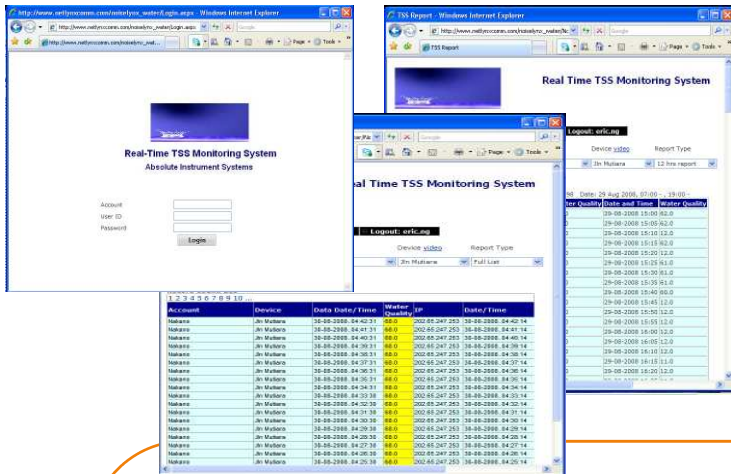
http://www.netlyrocomm.com/noiselync_water/Login.aspx - Windows Internet Explorer

Real-Time TSS Monitoring System
Absolute Instrument Systems

Account
User ID
Password
Login

TSS Report - Windows Internet Explorer

Real Time TSS Monitoring System

Logout: eric.ng
Device video
Report Type
Jin Muliana
12 hrs report

Date: 29 Aug 2008, 07:00 - 19:00

| Water Quality | Date and Time | Water Quality |
|---|---|---|
| | 29-08-2008 15:00 | 62.0 |
| | 29-08-2008 15:05 | 62.0 |
| | 29-08-2008 15:10 | 12.0 |
| | 29-08-2008 15:15 | 62.0 |
| | 29-08-2008 15:20 | 12.0 |
| | 29-08-2008 15:25 | 61.0 |
| | 29-08-2008 15:30 | 61.0 |
| | 29-08-2008 15:40 | 60.0 |
| | 29-08-2008 15:45 | 12.0 |
| | 29-08-2008 15:50 | 12.0 |
| | 29-08-2008 15:55 | 12.0 |
| | 29-08-2008 16:00 | 12.0 |
| | 29-08-2008 16:05 | 12.0 |
| | 29-08-2008 16:10 | 12.0 |
| | 29-08-2008 16:15 | 11.0 |
| | 29-08-2008 16:20 | 12.0 |

Real Time TSS Monitoring System

Logout: eric.ng
Device video
Report Type
Jin Muliana
Full List

1 2 3 4 5 6 7 8 9 10 ...

| Account | Device | Data Date/Time | Water Quality | IP | Date/Time |
|---|---|---|---|---|---|
| Nakano | Jin Muliana | 30-08-2008, 04:42:31 | 68.0 | 202.65.247.253 | 30-08-2008, 04:42:14 |
| Nakano | Jin Muliana | 30-08-2008, 04:41:31 | 68.0 | 202.65.247.253 | 30-08-2008, 04:41:14 |
| Nakano | Jin Muliana | 30-08-2008, 04:40:31 | 68.0 | 202.65.247.253 | 30-08-2008, 04:40:14 |
| Nakano | Jin Muliana | 30-08-2008, 04:39:31 | 68.0 | 202.65.247.253 | 30-08-2008, 04:39:14 |
| Nakano | Jin Muliana | 30-08-2008, 04:38:31 | 68.0 | 202.65.247.253 | 30-08-2008, 04:38:14 |
| Nakano | Jin Muliana | 30-08-2008, 04:37:31 | 68.0 | 202.65.247.253 | 30-08-2008, 04:37:14 |
| Nakano | Jin Muliana | 30-08-2008, 04:36:31 | 68.0 | 202.65.247.253 | 30-08-2008, 04:36:14 |
| Nakano | Jin Muliana | 30-08-2008, 04:35:31 | 68.0 | 202.65.247.253 | 30-08-2008, 04:35:14 |
| Nakano | Jin Muliana | 30-08-2008, 04:34:31 | 68.0 | 202.65.247.253 | 30-08-2008, 04:34:14 |
| Nakano | Jin Muliana | 30-08-2008, 04:33:30 | 68.0 | 202.65.247.253 | 30-08-2008, 04:33:14 |
| Nakano | Jin Muliana | 30-08-2008, 04:32:30 | 68.0 | 202.65.247.253 | 30-08-2008, 04:32:14 |
| Nakano | Jin Muliana | 30-08-2008, 04:31:30 | 68.0 | 202.65.247.253 | 30-08-2008, 04:31:14 |
| Nakano | Jin Muliana | 30-08-2008, 04:30:30 | 68.0 | 202.65.247.253 | 30-08-2008, 04:30:14 |
| Nakano | Jin Muliana | 30-08-2008, 04:29:30 | 68.0 | 202.65.247.253 | 30-08-2008, 04:29:14 |
| Nakano | Jin Muliana | 30-08-2008, 04:28:30 | 68.0 | 202.65.247.253 | 30-08-2008, 04:28:14 |
| Nakano | Jin Muliana | 30-08-2008, 04:27:30 | 68.0 | 202.65.247.253 | 30-08-2008, 04:27:14 |
| Nakano | Jin Muliana | 30-08-2008, 04:26:30 | 68.0 | 202.65.247.253 | 30-08-2008, 04:26:14 |
| Nakano | Jin Muliana | 30-08-2008, 04:25:30 | 68.0 | 202.65.247.253 | 30-08-2008, 04:25:14 |